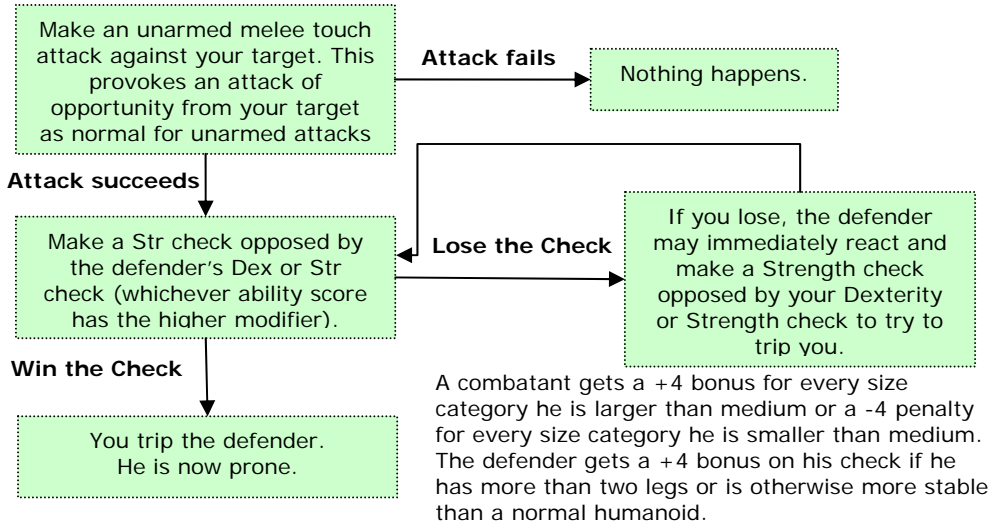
Make an unarmed melee touch attack against your target. This provokes an attack of opportunity from your target as normal for unarmed attacks

Attack fails

Nothing happens.

Attack succeeds

Make a Str check opposed by the defender's Dex or Str check (whichever ability score has the higher modifier).

Lose the Check

If you lose, the defender may immediately react and make a Strength check opposed by your Dexterity or Strength check to try to trip you.

Win the Check

You trip the defender. He is now prone.

A combatant gets a +4 bonus for every size category he is larger than medium or a -4 penalty for every size category he is smaller than medium. The defender gets a +4 bonus on his check if he has more than two legs or is otherwise more stable than a normal humanoid.